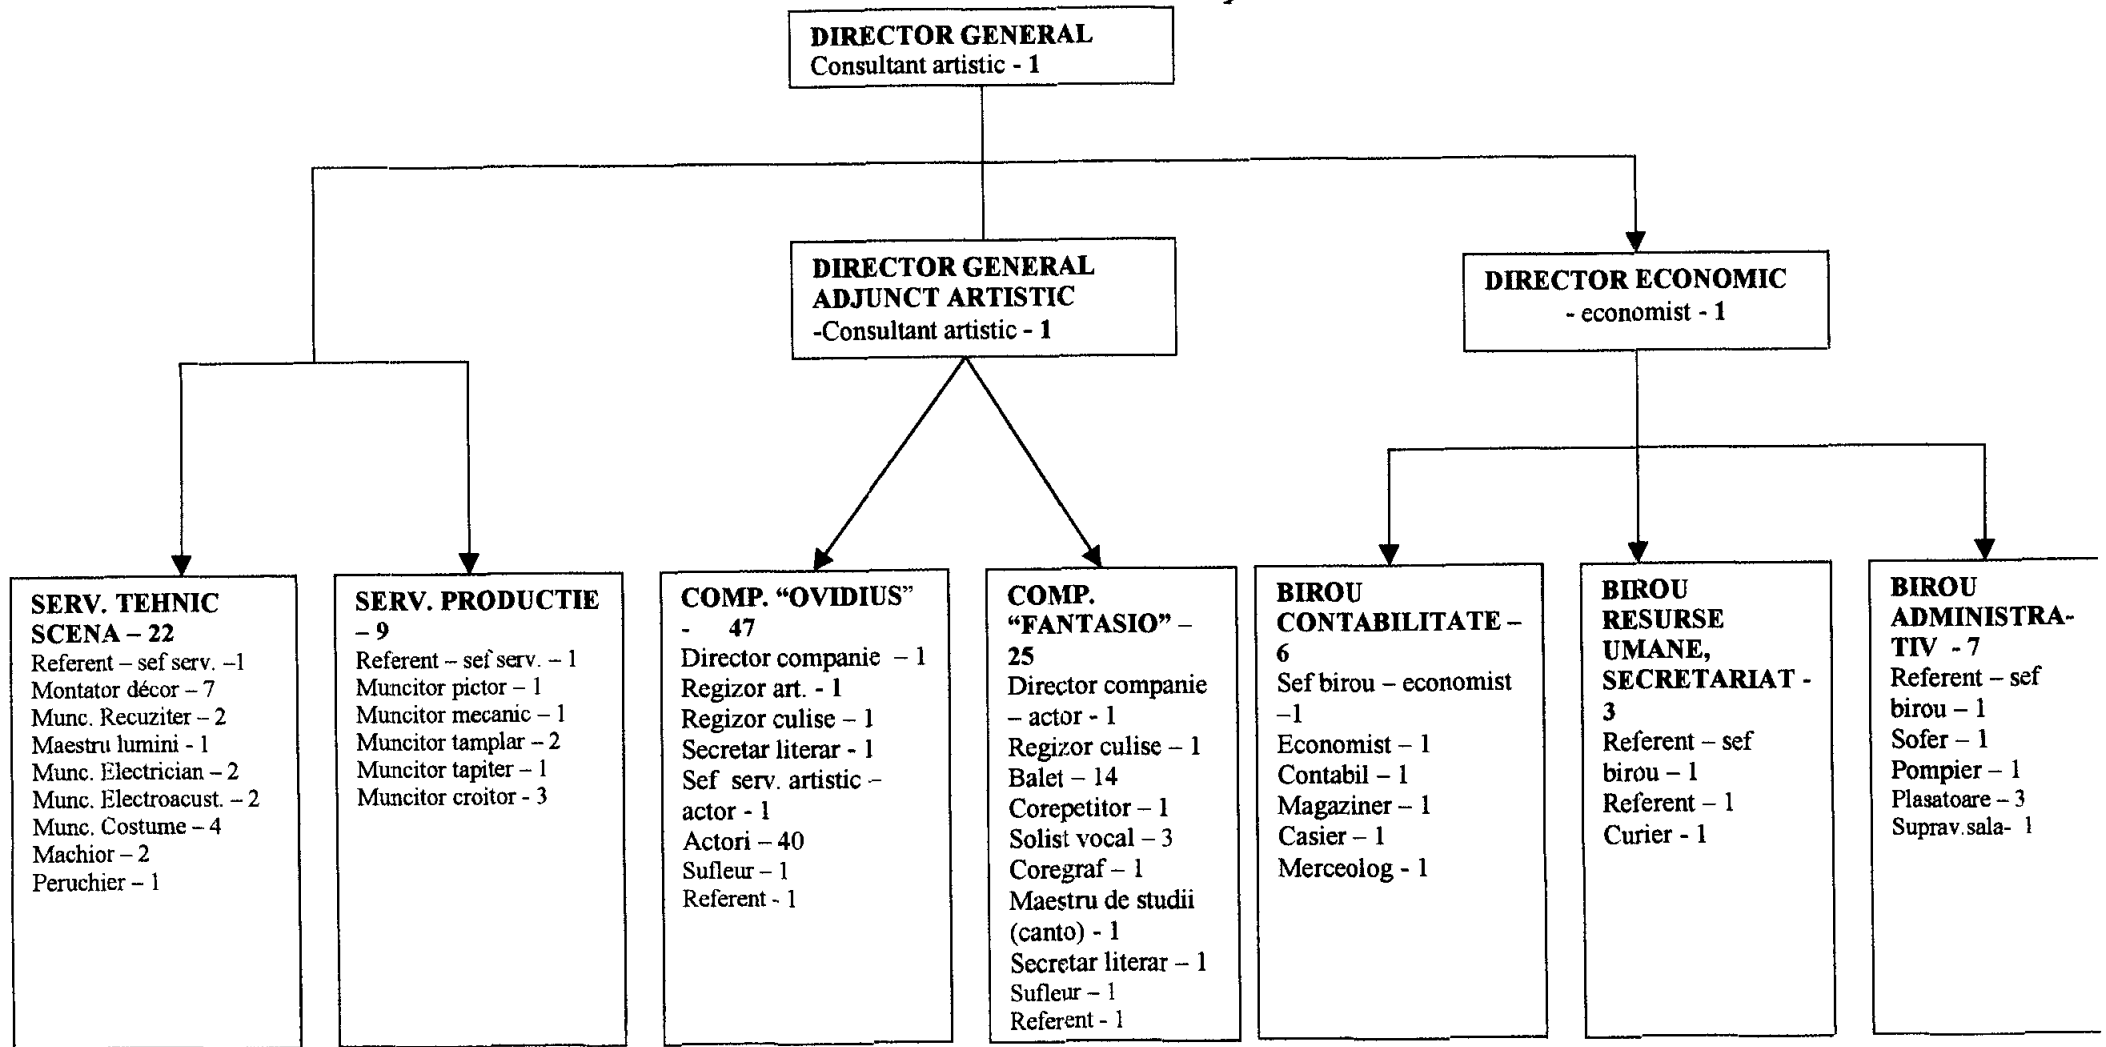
DIRECTOR GENERAL
Consultant artistic - 1

DIRECTOR GENERAL ADJUNCT ARTISTIC
-Consultant artistic - 1

DIRECTOR ECONOMIC
- economist - 1

SERV. TEHNIC SCENA – 22
Referent – sef serv. –1
Montator décor – 7
Munc. Recuziter – 2
Maestru lumini - 1
Munc. Electrician – 2
Munc. Electroacust. – 2
Munc. Costume – 4
Machior – 2
Peruchier – 1

SERV. PRODUCTIE – 9
Referent – sef serv. – 1
Muncitor pictor – 1
Muncitor mecanic – 1
Muncitor tamplar – 2
Muncitor tapiter – 1
Muncitor croitor - 3

COMP. "OVIDIUS" - 47
Director companie – 1
Regizor art. - 1
Regizor culise – 1
Secretar literar - 1
Sef serv. artistic – actor - 1
Actori – 40
Sufleur – 1
Referent - 1

COMP. "FANTASIO" – 25
Director companie – actor - 1
Regizor culise – 1
Balet – 14
Corepetitor – 1
Solist vocal – 3
Coregraf – 1
Maestru de studii (canto) - 1
Secretar literar – 1
Sufleur – 1
Referent - 1

BIROU CONTABILITATE – 6
Sef birou – economist –1
Economist – 1
Contabil – 1
Magaziner – 1
Casier – 1
Merceolog - 1

BIROU RESURSE UMANE, SECRETARIAT - 3
Referent – sef birou – 1
Referent – 1
Curier - 1

BIROU ADMINISTRATIV - 7
Referent – sef birou – 1
Sofer – 1
Pompier – 1
Plasatoare – 3
Suprav.sala- 1